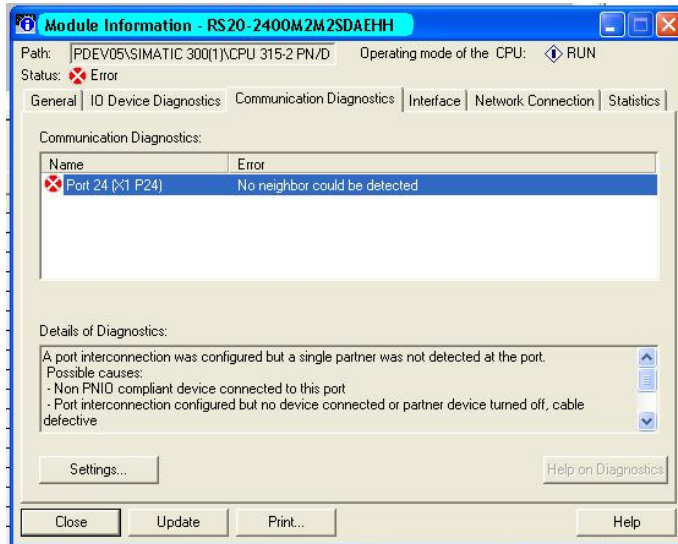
Module Information - RS20-2400M2M2SDAEHH

Path: PDEV05\SIMATIC 300(1)\CPU 315-2 PN/D
Operating mode of the CPU: RUN
Status: Error

General | IO Device Diagnostics | Communication Diagnostics | Interface | Network Connection | Statistics

Communication Diagnostics:

| Name | Error |
|---|---|
| Port 24 (X1 P24) | No neighbor could be detected |

Details of Diagnostics:

A port interconnection was configured but a single partner was not detected at the port.
Possible causes:
- Non PNIO compliant device connected to this port
- Port interconnection configured but no device connected or partner device turned off, cable defective

Settings...
Help on Diagnostics

Close
Update
Print...
Help